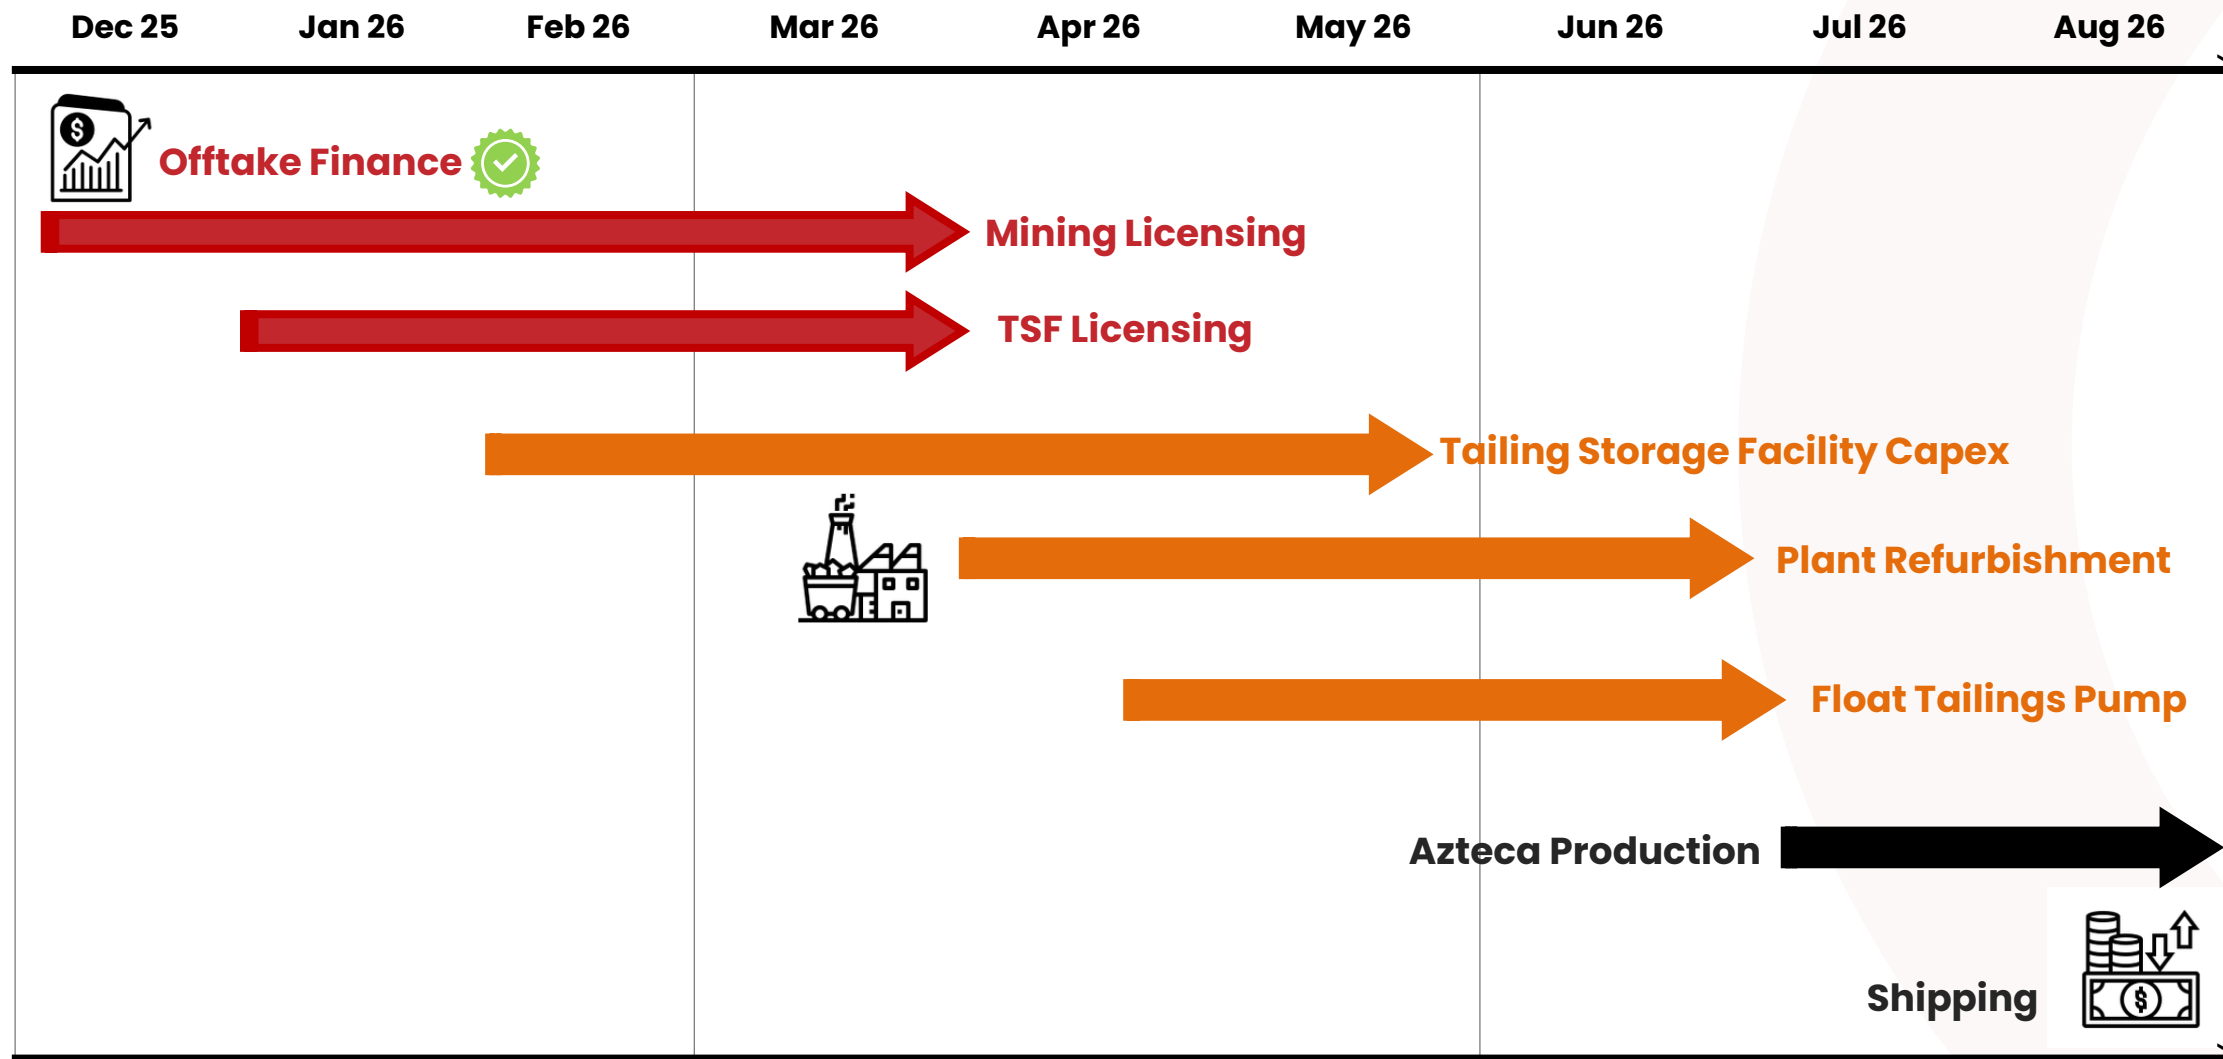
Dec 25 Jan 26 Feb 26 Mar 26 Apr 26 May 26 Jun 26 Jul 26 Aug 26

Offtake Finance

Mining Licensing

TSF Licensing

Tailing Storage Facility Capex

Plant Refurbishment

Float Tailings Pump

Azteca Production

Shipping